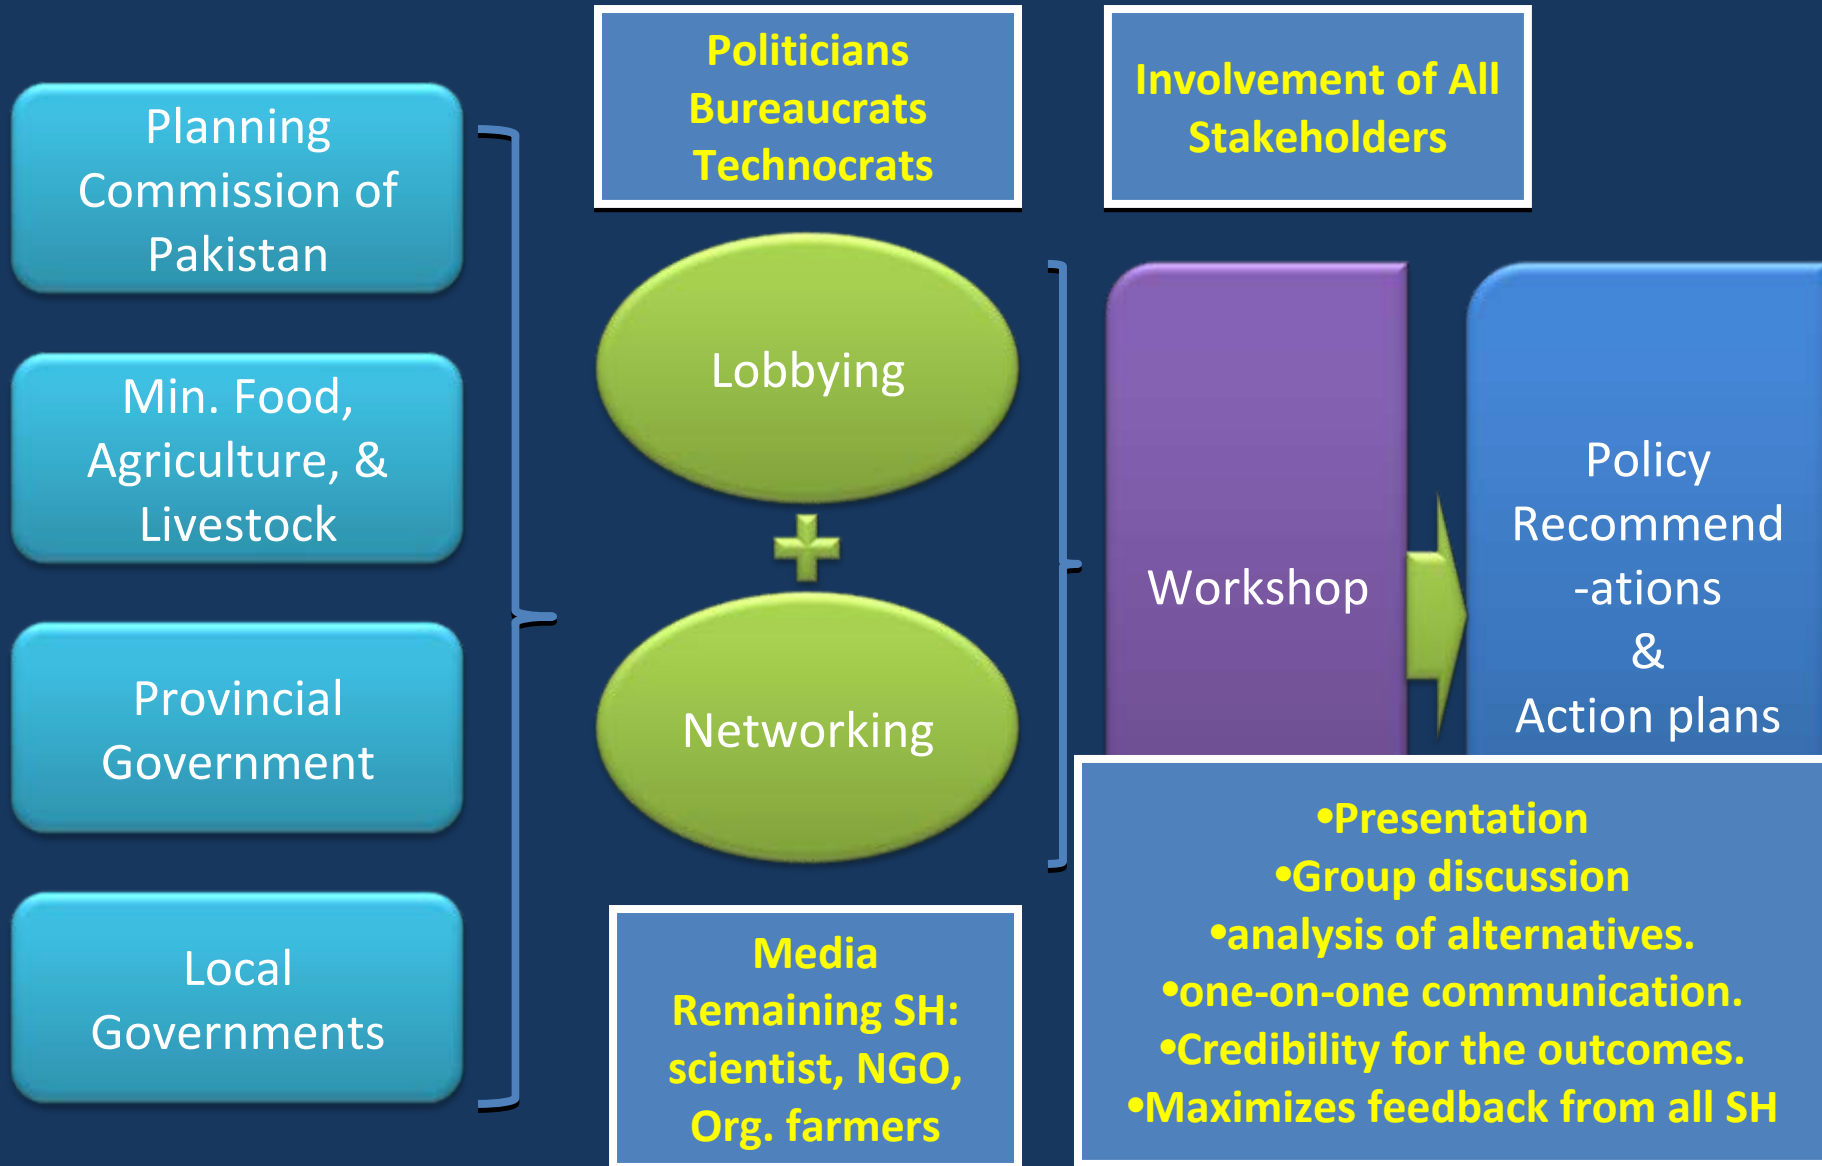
Planning Commission of Pakistan

Min. Food, Agriculture, & Livestock

Provincial Government

Local Governments

Politicians
Bureaucrats
Technocrats

Lobbying

Networking

Media
Remaining SH: scientist, NGO, Org. farmers

Involvement of All Stakeholders

Workshop

Policy Recommend -ations & Action plans

•Presentation
•Group discussion
•analysis of alternatives.
•one-on-one communication.
•Credibility for the outcomes.
•Maximizes feedback from all SH